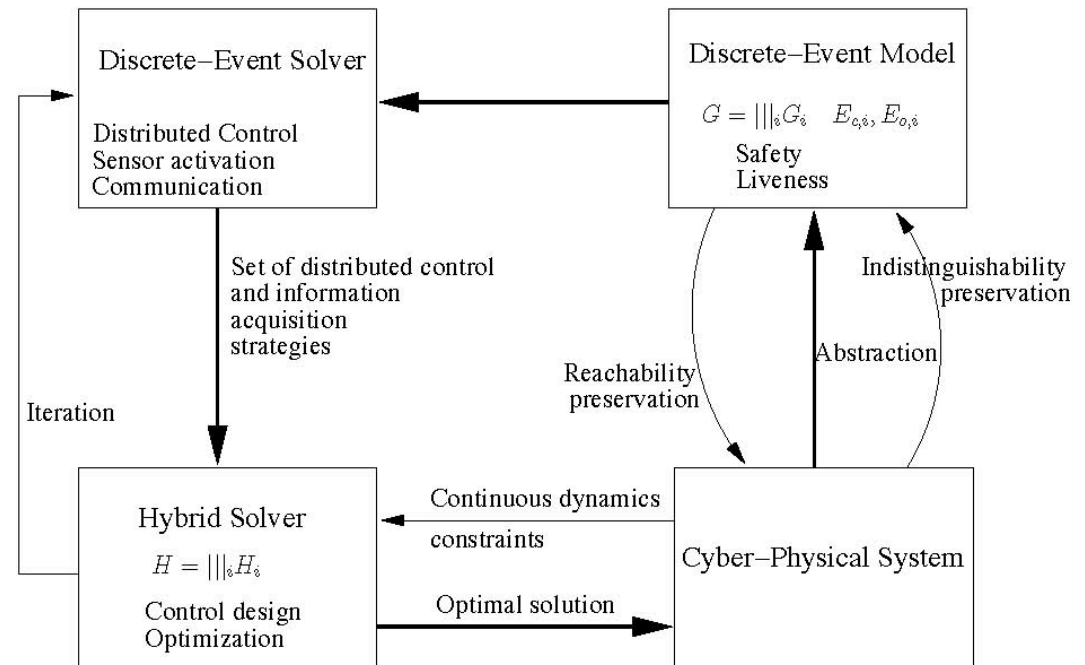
Discrete–Event Solver

Distributed Control
Sensor activation
Communication

Discrete–Event Model

$G = |||_i G_i \quad E_{c,i}, E_{o,i}$

Safety
Liveness

Set of distributed control and information acquisition strategies

Indistinguishability preservation

Abstraction

Reachability preservation

Iteration

Hybrid Solver

$H = |||_i H_i$

Control design
Optimization

Continuous dynamics

constraints

Optimal solution

Cyber–Physical System